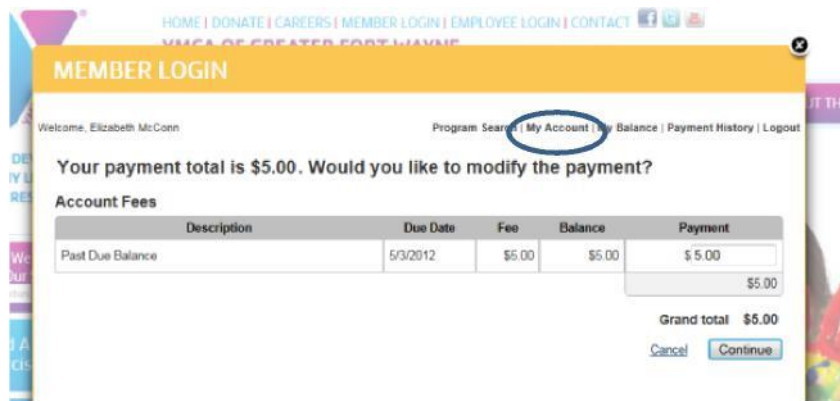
HOME | DONATE | CAREERS | MEMBER LOGIN | EMPLOYEE LOGIN | CONTACT

YMCA OF GREATER FORT WAYNE

MEMBER LOGIN

Welcome, Elizabeth McConn

Program Search | My Account | My Balance | Payment History | Logout

Your payment total is $5.00. Would you like to modify the payment?

Account Fees

| Description | Due Date | Fee | Balance | Payment |
|---|---|---|---|---|
| Past Due Balance | 5/3/2012 | $5.00 | $5.00 | $ 5.00 |
| | | | | $5.00 |

Grand total $5.00

Cancel Continue